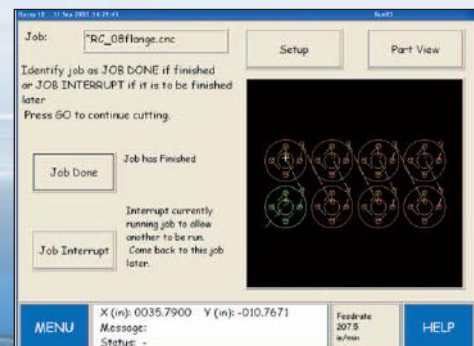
Job: ~RC_08flange.cnc

Setup

Part View

Identify job as JOB DONE if finished or JOB INTERRUPT if it is to be finished later
Press GO to continue cutting.

Job Done

Job has Finished

Job Interrupt

Interrupt currently running job to allow another to be run. Come back to this job later.

MENU

X (in): 0035.7900 Y (in): -010.7671
Message:
Status: -

Feedrate
207.5
in/min

HELP